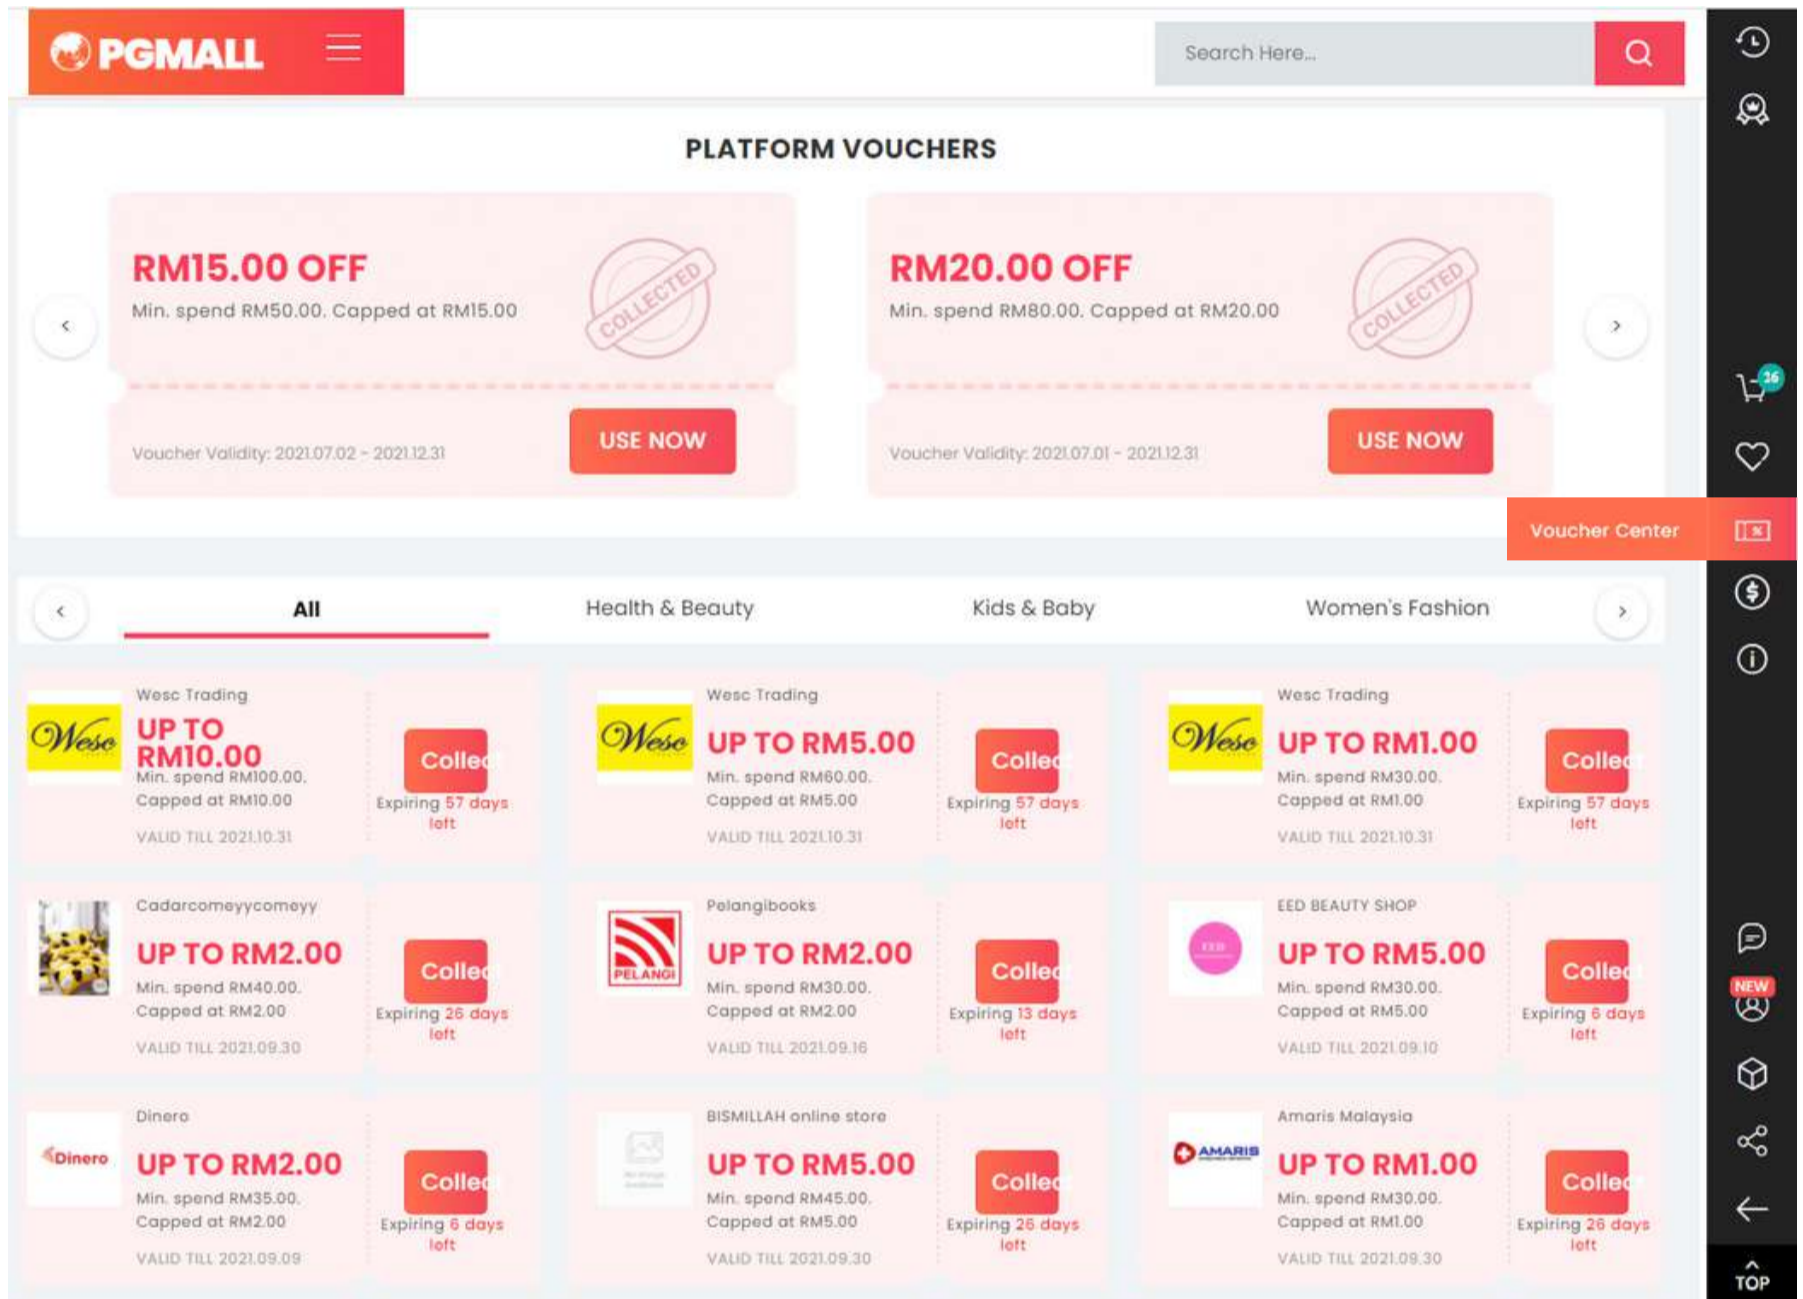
PGMALL

Search Here...

PLATFORM VOUCHERS

RM15.00 OFF
Min. spend RM50.00. Capped at RM15.00
COLLECTED
Voucher Validity: 2021.07.02 - 2021.12.31
USE NOW

RM20.00 OFF
Min. spend RM80.00. Capped at RM20.00
COLLECTED
Voucher Validity: 2021.07.01 - 2021.12.31
USE NOW

Voucher Center

26

All | Health & Beauty | Kids & Baby | Women's Fashion

Wesc Trading
UP TO RM10.00
Min. spend RM100.00. Capped at RM10.00
VALID TILL 2021.10.31
Collec
Expiring 57 days left

Wesc Trading
UP TO RM5.00
Min. spend RM60.00. Capped at RM5.00
VALID TILL 2021.10.31
Collec
Expiring 57 days left

Wesc Trading
UP TO RM1.00
Min. spend RM30.00. Capped at RM1.00
VALID TILL 2021.10.31
Collec
Expiring 57 days left

Cadarcomeyycomeyy
UP TO RM2.00
Min. spend RM40.00. Capped at RM2.00
VALID TILL 2021.09.30
Collec
Expiring 26 days left

Pelangibooks
PELANGI
UP TO RM2.00
Min. spend RM30.00. Capped at RM2.00
VALID TILL 2021.09.16
Collec
Expiring 13 days left

EED BEAUTY SHOP
UP TO RM5.00
Min. spend RM30.00. Capped at RM5.00
VALID TILL 2021.09.10
Collec
Expiring 6 days left

Dinero
Dinero
UP TO RM2.00
Min. spend RM35.00. Capped at RM2.00
VALID TILL 2021.09.09
Collec
Expiring 6 days left

BISMILLAH online store
UP TO RM5.00
Min. spend RM45.00. Capped at RM5.00
VALID TILL 2021.09.30
Collec
Expiring 26 days left

Amaris Malaysia
AMARIS
UP TO RM1.00
Min. spend RM30.00. Capped at RM1.00
VALID TILL 2021.09.30
Collec
Expiring 26 days left

NEW

TOP